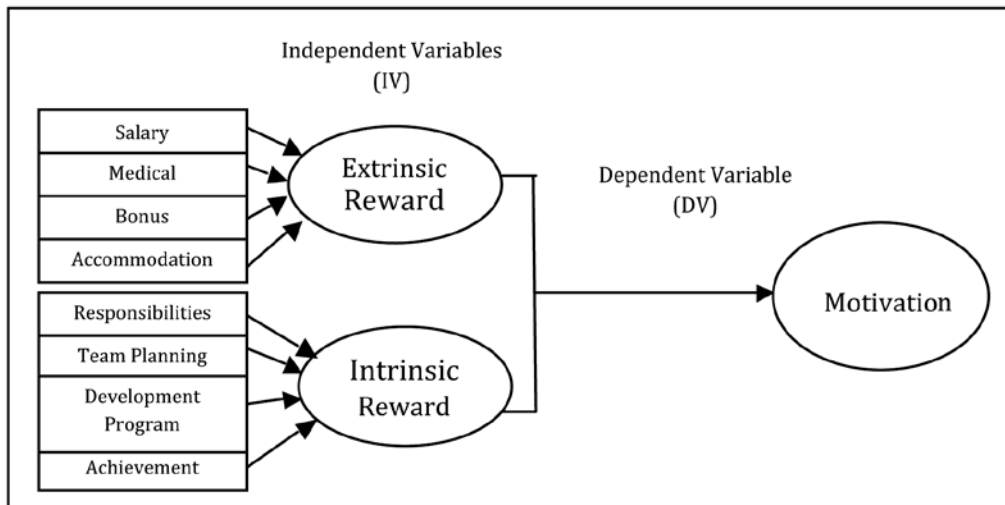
Independent Variables
(IV)

Salary

Medical

Bonus

Accommodation

Extrinsic Reward

Dependent Variable
(DV)

Responsibilities

Team Planning

Development Program

Achievement

Intrinsic Reward

Motivation